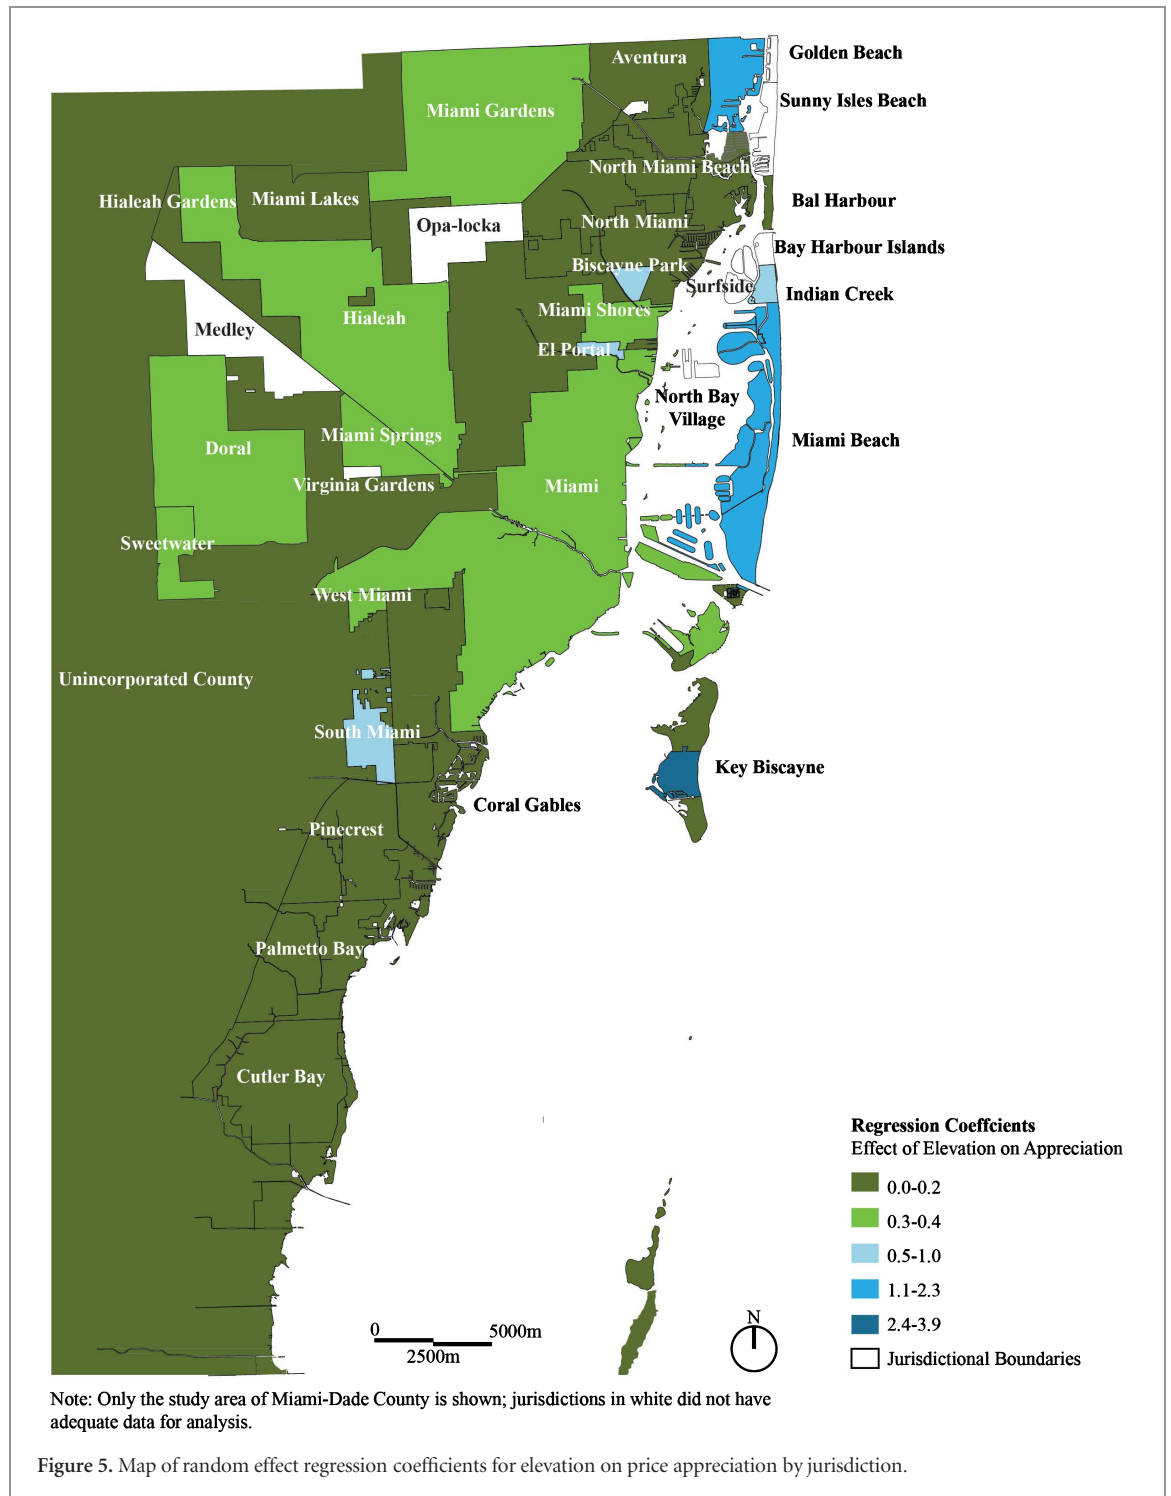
Golden Beach

Sunny Isles Beach

Aventura

Miami Gardens

North Miami Beach

Bal Harbour

Hialeah Gardens

Miami Lakes

Opa-locka

North Miami

Bay Harbour Islands

Biscayne Park

Surfside

Indian Creek

Medley

Hialeah

Miami Shores

El Portal

North Bay Village

Miami Beach

Doral

Miami Springs

Virginia Gardens

Miami

Sweetwater

West Miami

Unincorporated County

South Miami

Key Biscayne

Coral Gables

Pinecrest

Palmetto Bay

Cutler Bay

Regression Coeffcients
Effect of Elevation on Appreciation

0.0-0.2

0.3-0.4

0.5-1.0

1.1-2.3

2.4-3.9

Jurisdictional Boundaries

0

5000m

2500m

N

Note: Only the study area of Miami-Dade County is shown; jurisdictions in white did not have adequate data for analysis.

Figure 5. Map of random effect regression coefficients for elevation on price appreciation by jurisdiction.